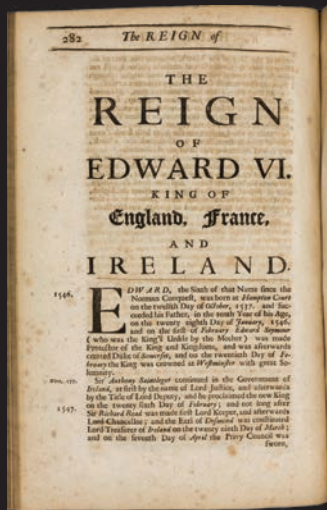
282 The REIGN of

THE REIGN OF EDWARD VI. KING OF England, France, AND IRELAND.

1546. EDWARD, the Sixth of that Name since the Norman Conquest, was born at Hampton Court on the twelfth Day of October, 1537. and succeeded his Father, in the ninth Year of his Age, on the twenty eighth Day of January, 1546. and on the sixth of February Edward Seymour (who was the King's Uncle by the Mother) was made Protector of the King and Kingdoms, and was afterwards created Duke of Somerset, and on the twentieth Day of February the King was crowned at Westminster with great Solemnity.

Reg. 1. Sir Anthony Saintleger continued in the Government of Ireland, at first by the name of Lord Justice, and afterwards by the Title of Lord Deputy, and he proclaimed the new King on the twenty sixth Day of February; and not long after

1547. Sir Richard Read was made first Lord Keeper, and afterwards Lord Chancellor; and the Earl of Desmond was constituted Lord Treasurer of Ireland on the twenty sixth Day of March; and on the seventh Day of April the Privy Council was sworn,